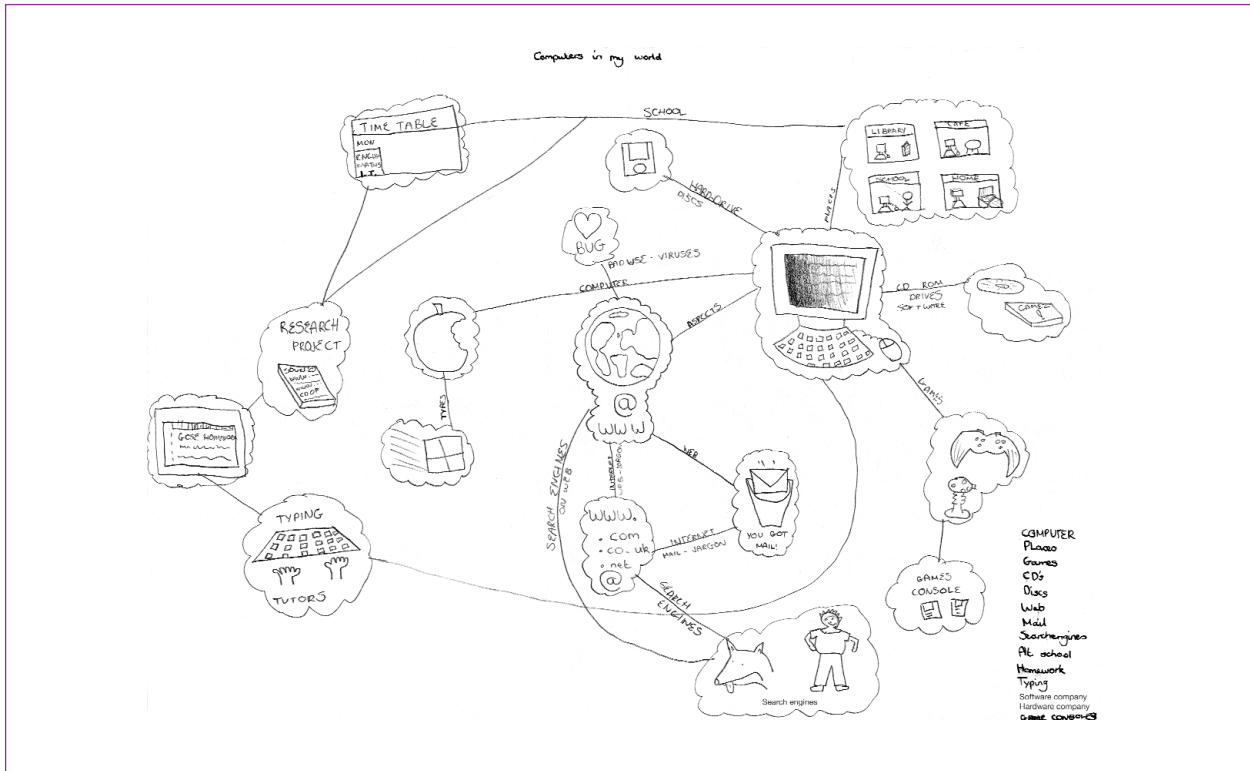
Computers in my world

TIME TABLE
MON
ENGLISH
MATHS
I.T.

SCHOOL

LIBRARY
CAFE
SCHOOL
HOME

PLACES

HARD DRIVE
DISCS

BUG
BAD USE - VIRUSES

COMPUTER

ASPECTS

CD ROM
DRIVES
SOFTWARE

GAMES

RESEARCH
PROJECT

TYPES

@
WWW

WEB

INTERNET
WEB - JARGON

WWW.
. com
. co . uk
. net
@

INTERNET
MAIL - JARGON

YOU GOT
MAIL!

SEARCH ENGINES
ON WEB

SEARCH
ENGINES

GCSE HOMEWORK

TYPING

TUTORS

GAMES
CONSOLE

Search engines

COMPUTER
Places
Games
CDs
Discs
Web
Mail
Searchengines
At school
Homework
Typing
Software company
Hardware company
GAME CONSOLES